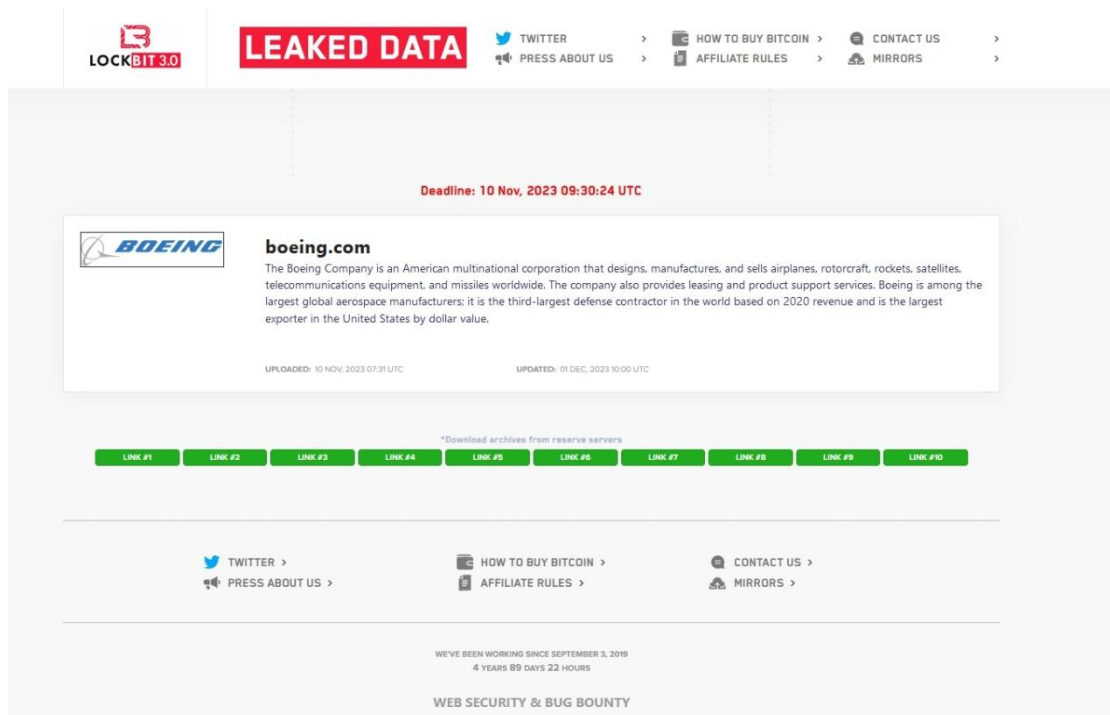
LOCKBIT 3.0

LEAKED DATA

TWITTER >
PRESS ABOUT US >
HOW TO BUY BITCOIN >
AFFILIATE RULES >
CONTACT US >
MIRRORS >

Deadline: 10 Nov, 2023 09:30:24 UTC

BOEING

boeing.com

The Boeing Company is an American multinational corporation that designs, manufactures, and sells airplanes, rotorcraft, rockets, satellites, telecommunications equipment, and missiles worldwide. The company also provides leasing and product support services. Boeing is among the largest global aerospace manufacturers; it is the third-largest defense contractor in the world based on 2020 revenue and is the largest exporter in the United States by dollar value.

UPLOADED: 10 NOV, 2023 07:31 UTC UPDATED: 01 DEC, 2023 10:00 UTC

*Download archives from reserve servers

LINK #1 LINK #2 LINK #3 LINK #4 LINK #5 LINK #6 LINK #7 LINK #8 LINK #9 LINK #10

TWITTER >
PRESS ABOUT US >
HOW TO BUY BITCOIN >
AFFILIATE RULES >
CONTACT US >
MIRRORS >

WE'VE BEEN WORKING SINCE SEPTEMBER 3, 2019
4 YEARS 89 DAYS 22 HOURS

WEB SECURITY & BUG BOUNTY